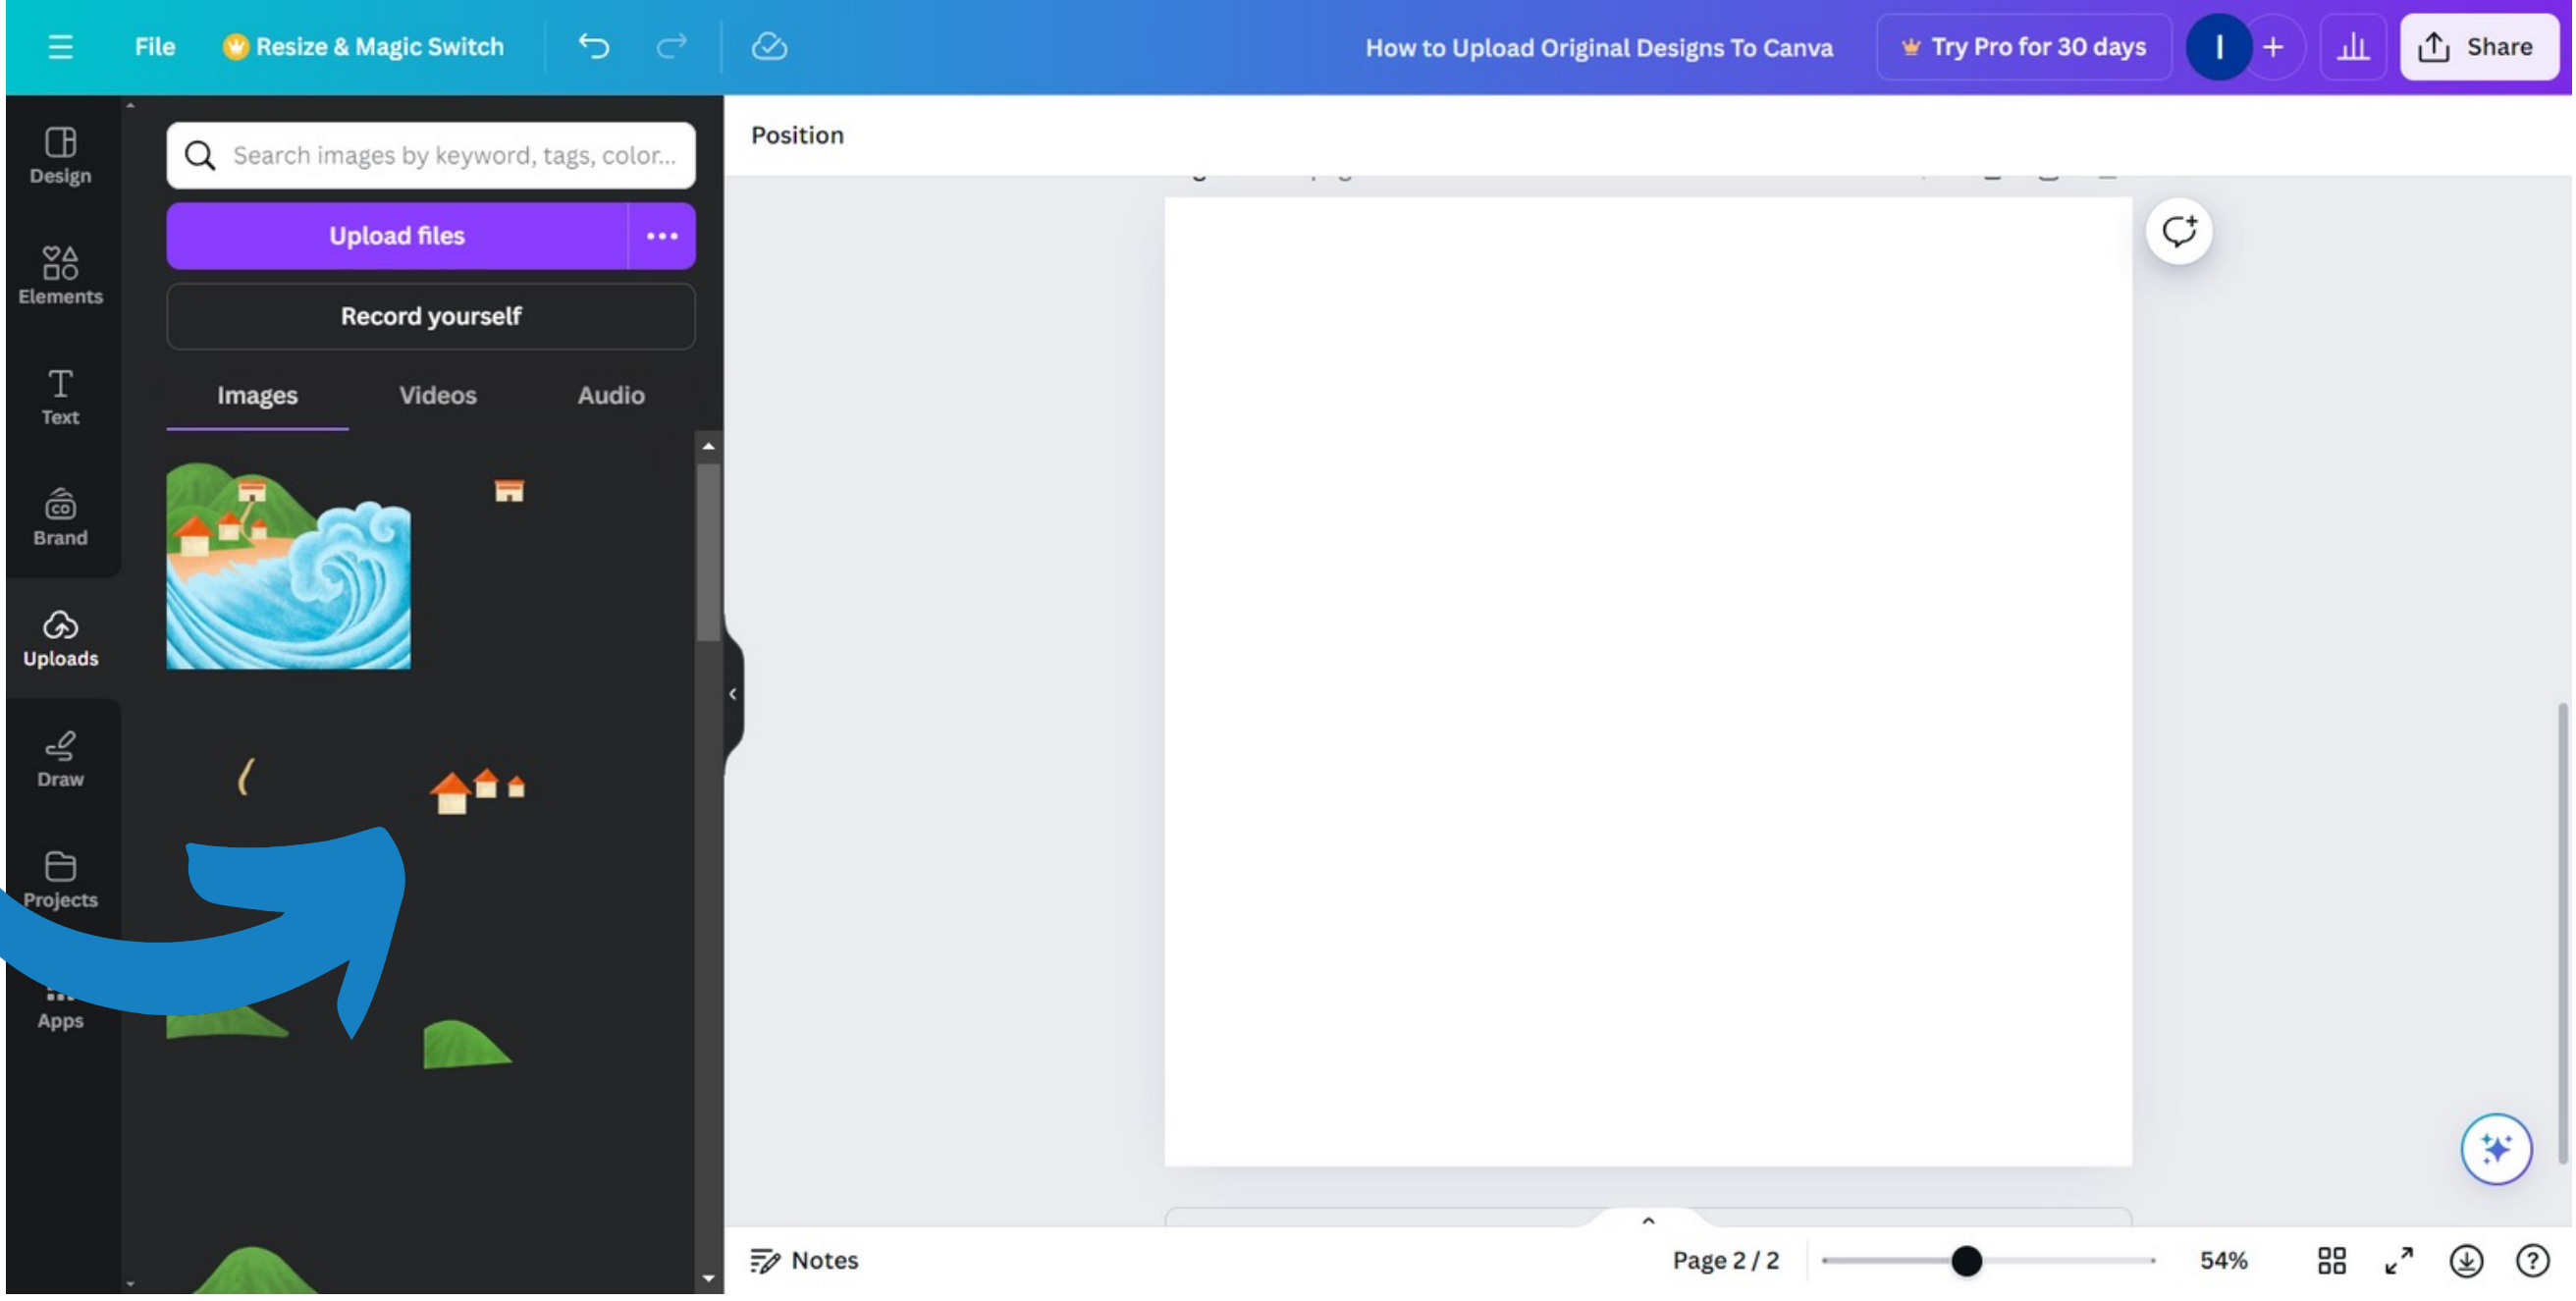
File Resize & Magic Switch How to Upload Original Designs To Canva Try Pro for 30 days I + Share

Design
Elements
Text
Brand
Uploads
Draw
Projects
Apps

Search images by keyword, tags, color...
Upload files
Record yourself
Images Videos Audio

Position

Notes Page 2 / 2 54%